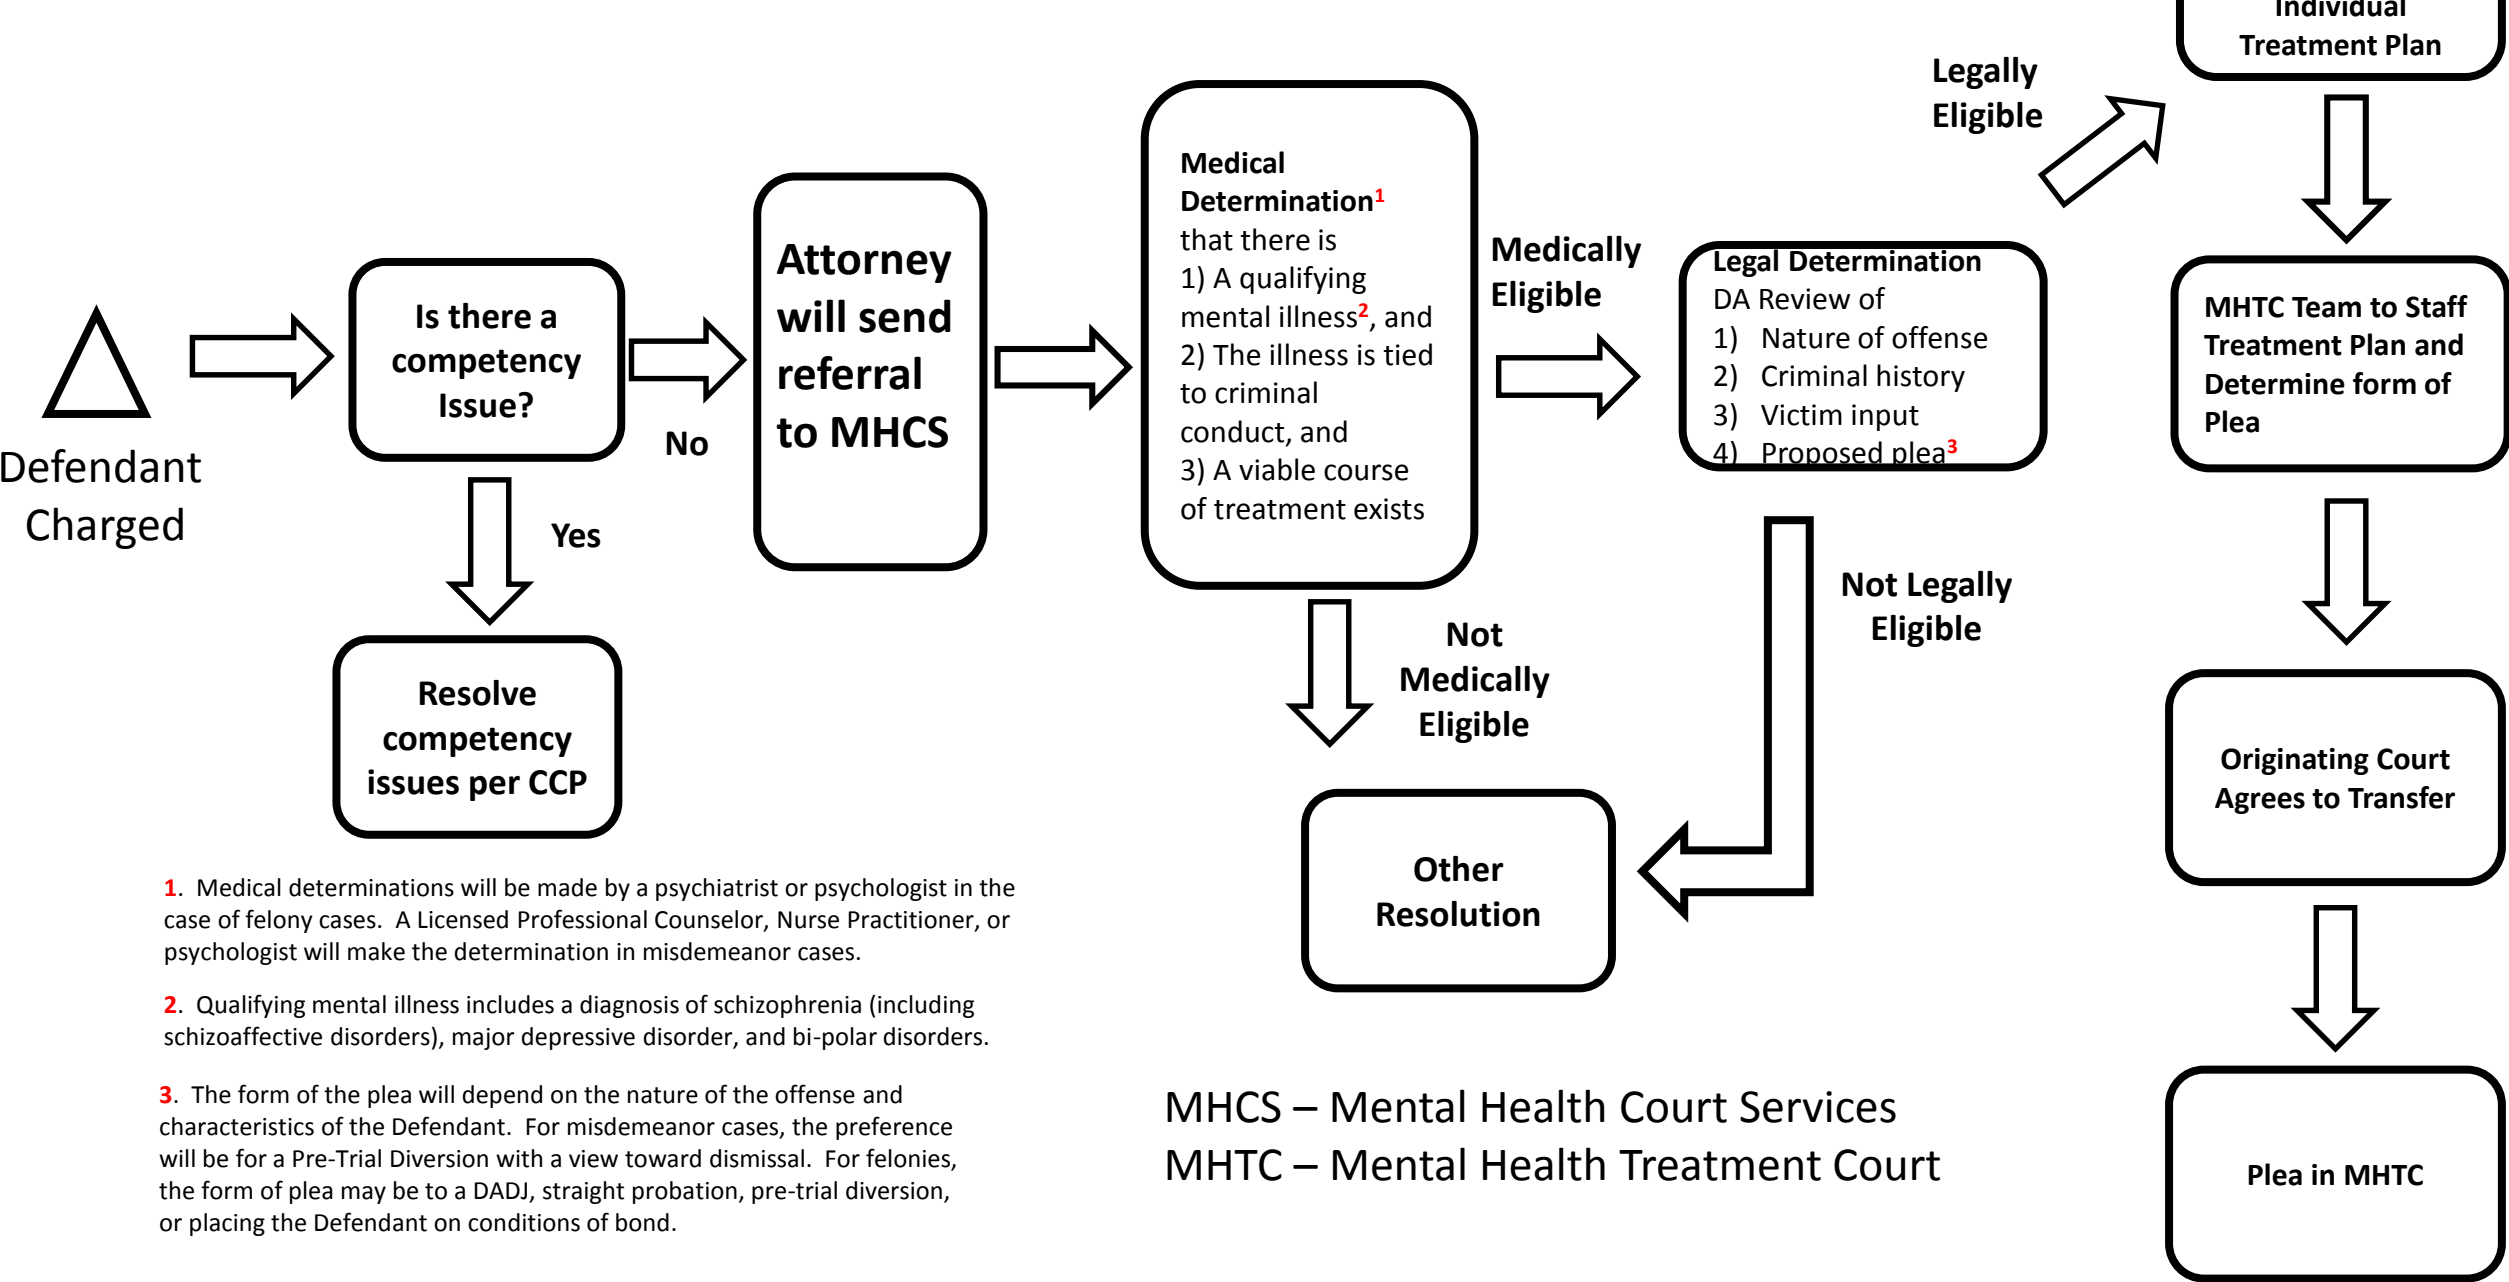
Defendant Charged

Is there a competency Issue?

No

Yes

Resolve competency issues per CCP

Attorney will send referral to MHCS

Medical Determination$^1$ that there is
1) A qualifying mental illness$^2$, and
2) The illness is tied to criminal conduct, and
3) A viable course of treatment exists

Medically Eligible

Not Medically Eligible

Other Resolution

Legal Determination
DA Review of
1) Nature of offense
2) Criminal history
3) Victim input
4) Proposed plea$^3$

Legally Eligible

Not Legally Eligible

Individual Treatment Plan

MHTC Team to Staff Treatment Plan and Determine form of Plea

Originating Court Agrees to Transfer

Plea in MHTC

1. Medical determinations will be made by a psychiatrist or psychologist in the case of felony cases. A Licensed Professional Counselor, Nurse Practitioner, or psychologist will make the determination in misdemeanor cases.

2. Qualifying mental illness includes a diagnosis of schizophrenia (including schizoaffective disorders), major depressive disorder, and bi-polar disorders.

3. The form of the plea will depend on the nature of the offense and characteristics of the Defendant. For misdemeanor cases, the preference will be for a Pre-Trial Diversion with a view toward dismissal. For felonies, the form of plea may be to a DADJ, straight probation, pre-trial diversion, or placing the Defendant on conditions of bond.

MHCS – Mental Health Court Services
MHTC – Mental Health Treatment Court